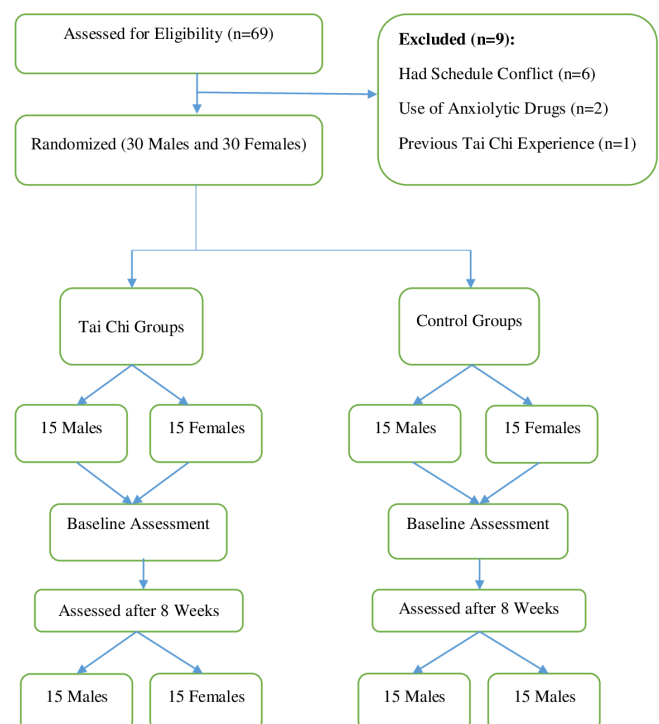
Assessed for Eligibility (n=69)

Excluded (n=9):
Had Schedule Conflict (n=6)
Use of Anxiolytic Drugs (n=2)
Previous Tai Chi Experience (n=1)

Randomized (30 Males and 30 Females)

Tai Chi Groups

15 Males

15 Females

Baseline Assessment

Assessed after 8 Weeks

15 Males

15 Females

Control Groups

15 Males

15 Females

Baseline Assessment

Assessed after 8 Weeks

15 Males

15 Males